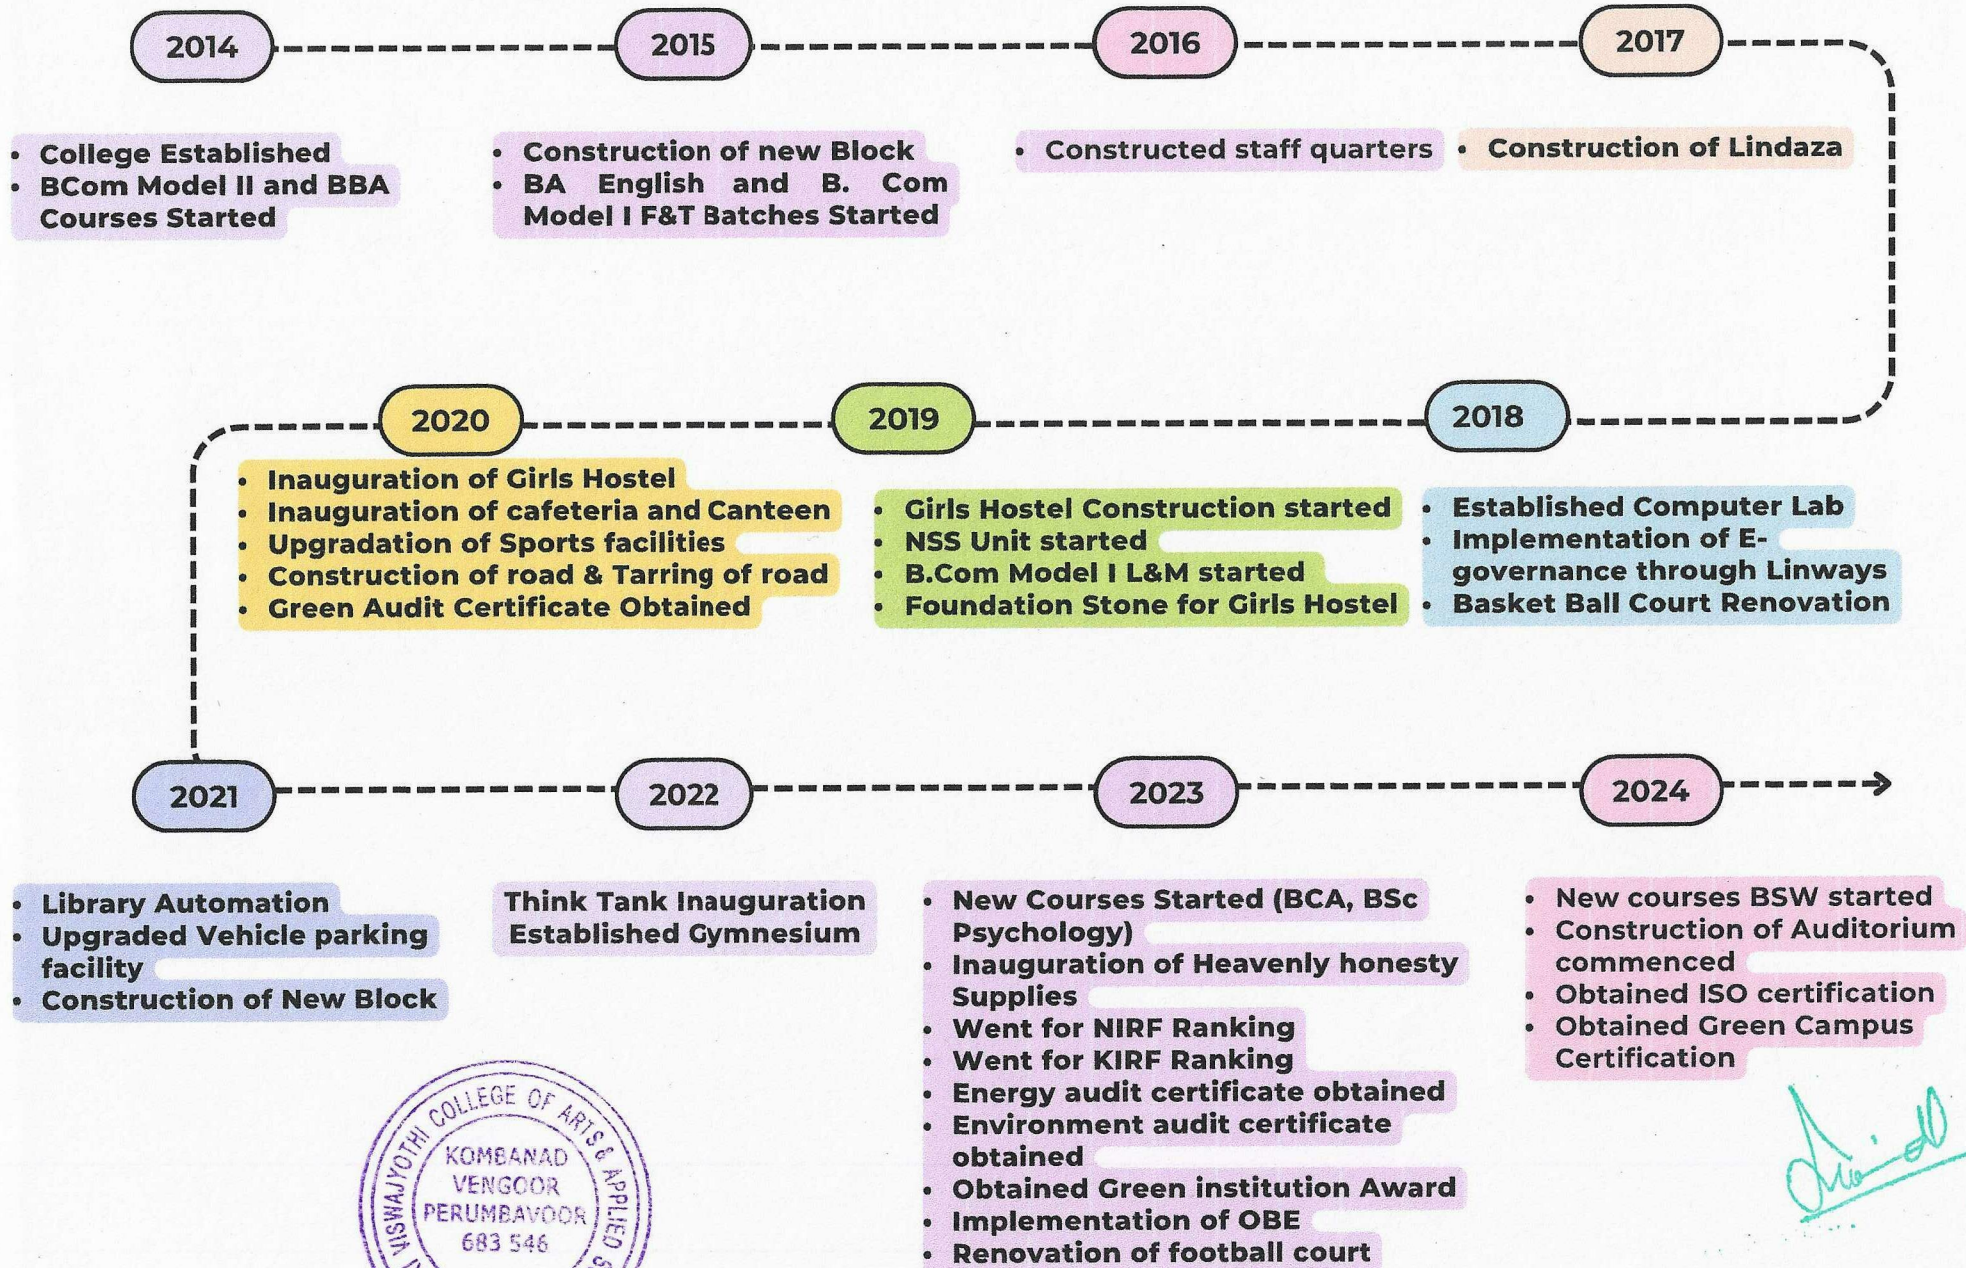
2014

2015

2016

2017

- College Established
- BCom Model II and BBA Courses Started

- Construction of new Block
- BA English and B. Com Model I F&T Batches Started

- Constructed staff quarters

- Construction of Lindaza

2020

2019

2018

- Inauguration of Girls Hostel
- Inauguration of cafeteria and Canteen
- Upgradation of Sports facilities
- Construction of road & Tarring of road
- Green Audit Certificate Obtained

- Girls Hostel Construction started
- NSS Unit started
- B.Com Model I L&M started
- Foundation Stone for Girls Hostel

- Established Computer Lab
- Implementation of E-governance through Linways
- Basket Ball Court Renovation

2021

2022

2023

2024

- Library Automation
- Upgraded Vehicle parking facility
- Construction of New Block

Think Tank Inauguration
Established Gymnesium

- New Courses Started (BCA, BSc Psychology)
- Inauguration of Heavenly honesty Supplies
- Went for NIRF Ranking
- Went for KIRF Ranking
- Energy audit certificate obtained
- Environment audit certificate obtained
- Obtained Green institution Award
- Implementation of OBE
- Renovation of football court

- New courses BSW started
- Construction of Auditorium commenced
- Obtained ISO certification
- Obtained Green Campus Certification

VISWAJYOTHI COLLEGE OF ARTS & APPLIED S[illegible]
KOMBANAD
VENGOOR
PERUMBAVOOR
683 546